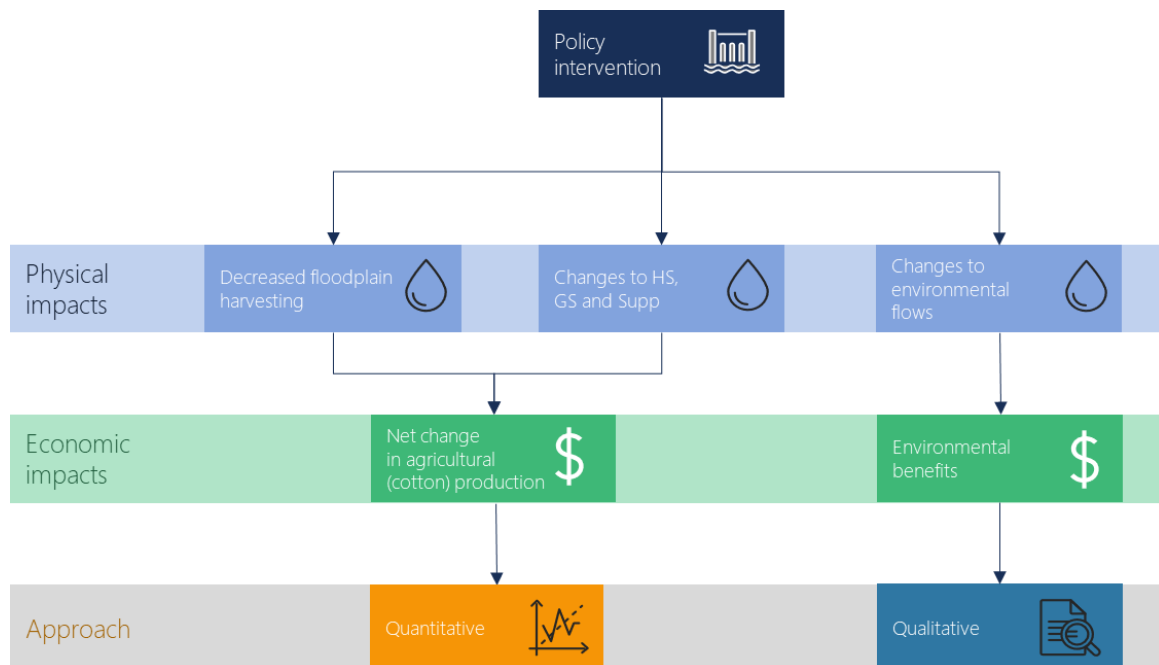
Policy intervention

Physical impacts

Decreased floodplain harvesting

Changes to HS, GS and Supp

Changes to environmental flows

Economic impacts

Net change in agricultural (cotton) production

$

Environmental benefits

$

Approach

Quantitative

Qualitative